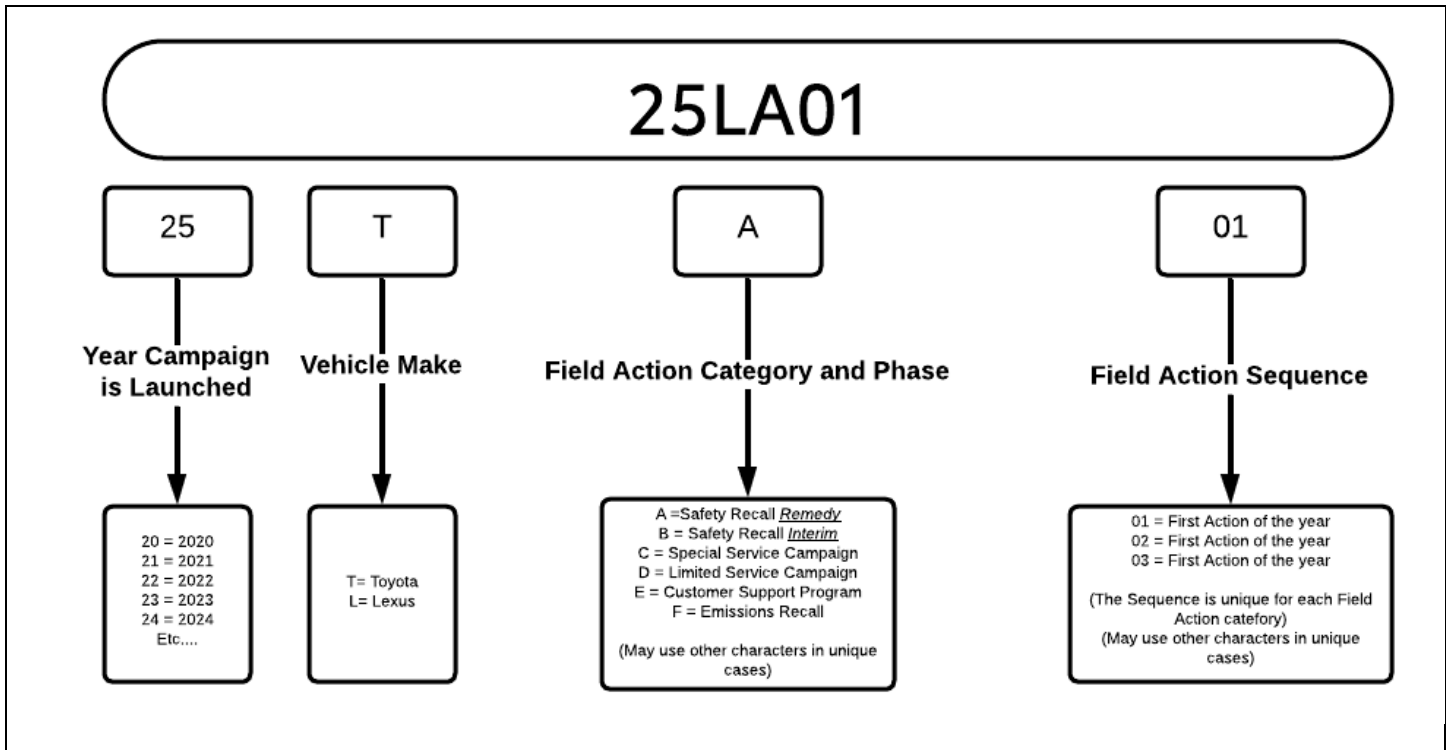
25LA01

25

T

A

01

Year Campaign is Launched

Vehicle Make

Field Action Category and Phase

Field Action Sequence

20 = 2020
21 = 2021
22 = 2022
23 = 2023
24 = 2024
Etc....

T= Toyota
L= Lexus

A =Safety Recall *Remedy*
B = Safety Recall *Interim*
C = Special Service Campaign
D = Limited Service Campaign
E = Customer Support Program
F = Emissions Recall

(May use other characters in unique cases)

01 = First Action of the year
02 = First Action of the year
03 = First Action of the year

(The Sequence is unique for each Field Action catefory)
(May use other characters in unique cases)